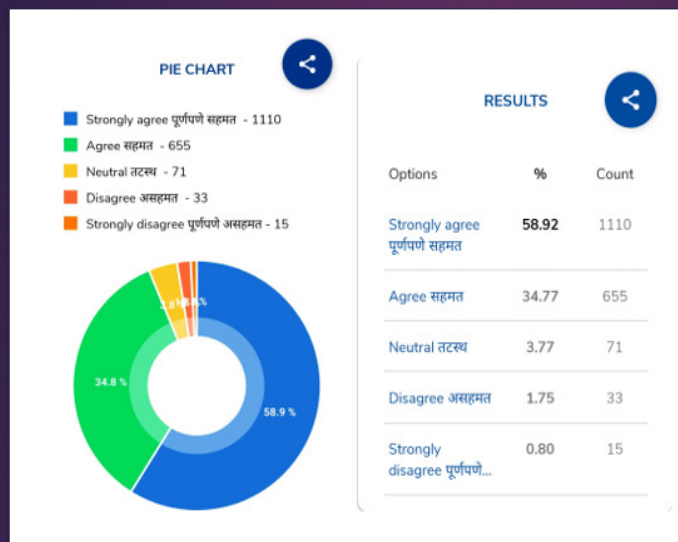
PIE CHART

Strongly agree पूर्णपणे सहमत - 1110
Agree सहमत - 655
Neutral तटस्थ - 71
Disagree असहमत - 33
Strongly disagree पूर्णपणे असहमत - 15

3.8 % 1.8 %
34.8 %
58.9 %

RESULTS

| Options | % | Count |
|---|---|---|
| Strongly agree पूर्णपणे सहमत | 58.92 | 1110 |
| Agree सहमत | 34.77 | 655 |
| Neutral तटस्थ | 3.77 | 71 |
| Disagree असहमत | 1.75 | 33 |
| Strongly disagree पूर्णपणे... | 0.80 | 15 |